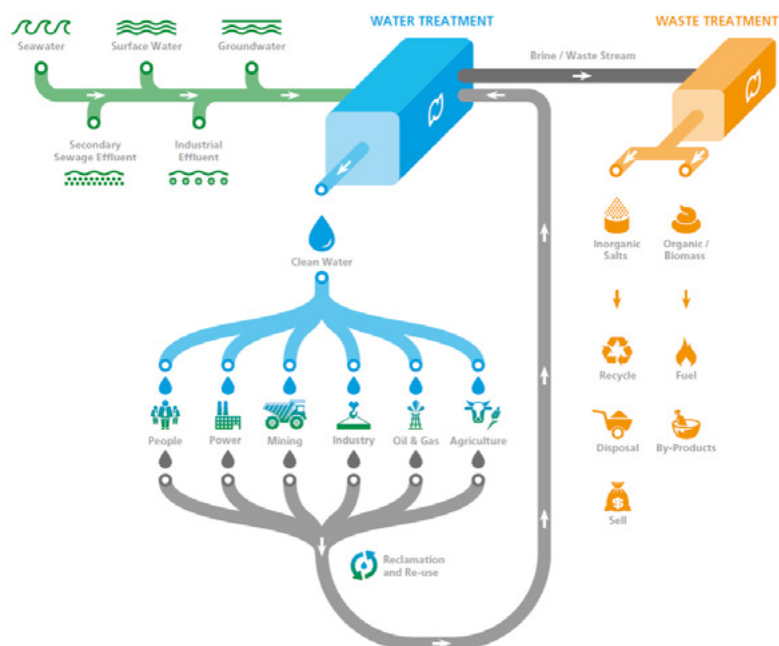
Seawater

Surface Water

Groundwater

WATER TREATMENT

WASTE TREATMENT

Brine / Waste Stream

Secondary Sewage Effluent

Industrial Effluent

Clean Water

Inorganic Salts

Organic / Biomass

Recycle

Fuel

Disposal

By-Products

Sell

People

Power

Mining

Industry

Oil & Gas

Agriculture

Reclamation and Re-use